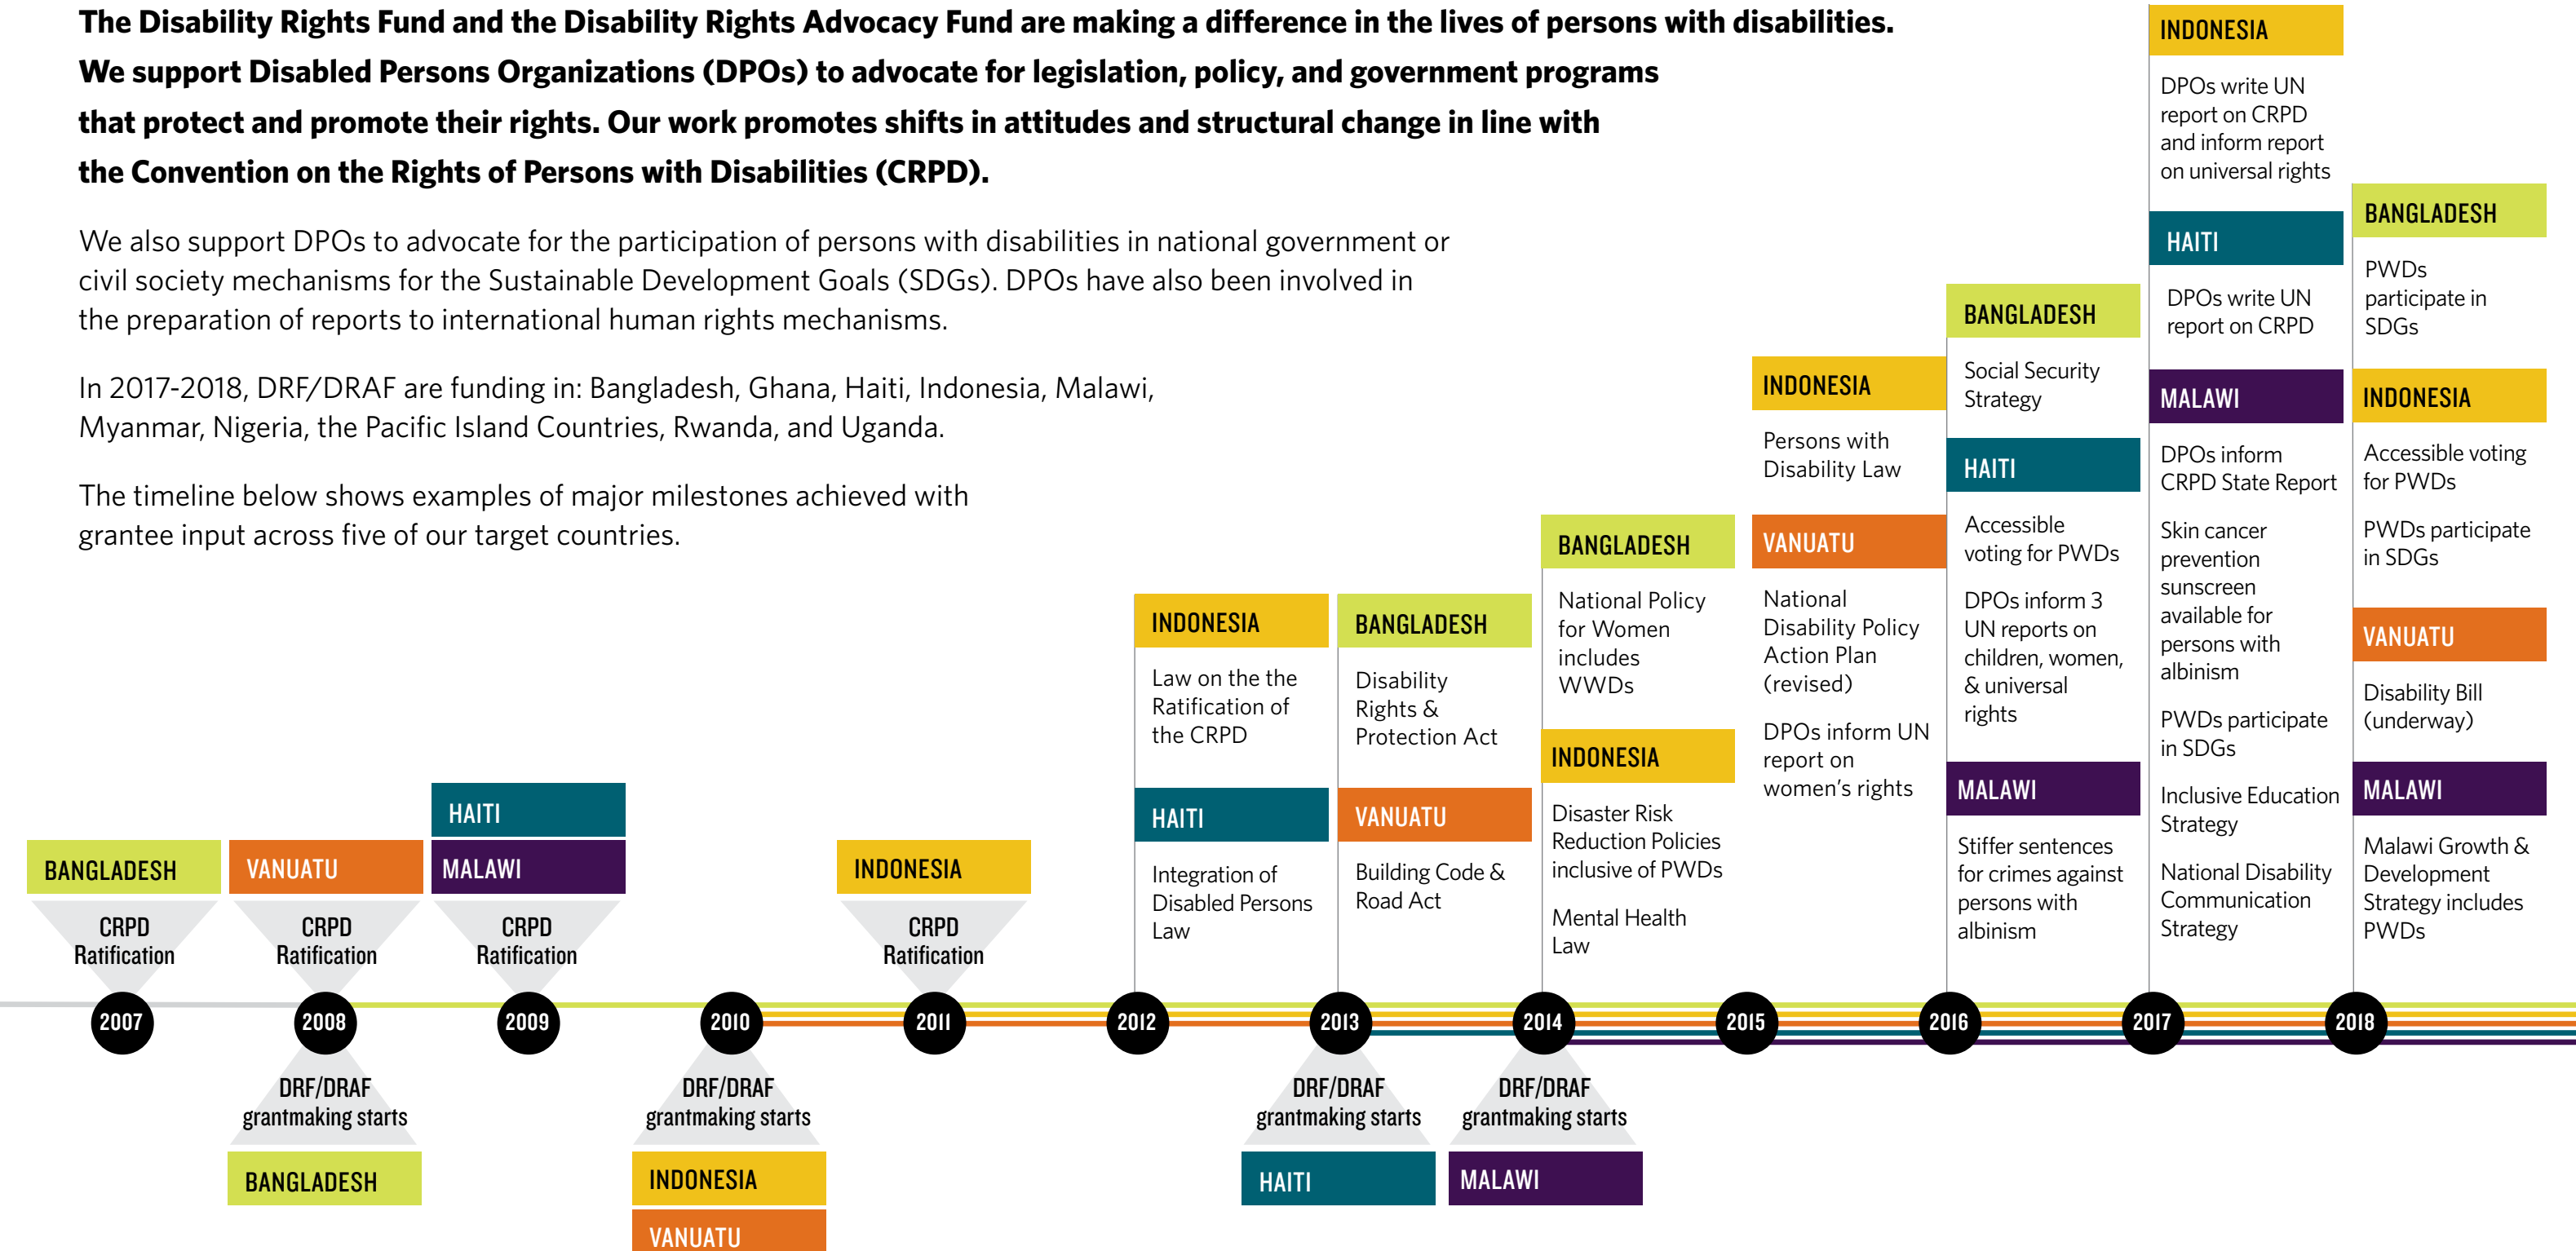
**The Disability Rights Fund and the Disability Rights Advocacy Fund are making a difference in the lives of persons with disabilities. We support Disabled Persons Organizations (DPOs) to advocate for legislation, policy, and government programs that protect and promote their rights. Our work promotes shifts in attitudes and structural change in line with the Convention on the Rights of Persons with Disabilities (CRPD).**

We also support DPOs to advocate for the participation of persons with disabilities in national government or civil society mechanisms for the Sustainable Development Goals (SDGs). DPOs have also been involved in the preparation of reports to international human rights mechanisms.

In 2017-2018, DRF/DRAF are funding in: Bangladesh, Ghana, Haiti, Indonesia, Malawi, Myanmar, Nigeria, the Pacific Island Countries, Rwanda, and Uganda.

The timeline below shows examples of major milestones achieved with grantee input across five of our target countries.

BANGLADESH
CRPD Ratification
2007

VANUATU
CRPD Ratification
2008
DRF/DRAF grantmaking starts
BANGLADESH

HAITI
MALAWI
CRPD Ratification
2009

2010
DRF/DRAF grantmaking starts
INDONESIA
VANUATU

INDONESIA
CRPD Ratification
2011

INDONESIA
Law on the the Ratification of the CRPD
HAITI
Integration of Disabled Persons Law
2012

BANGLADESH
Disability Rights & Protection Act
VANUATU
Building Code & Road Act
2013
DRF/DRAF grantmaking starts
HAITI

BANGLADESH
National Policy for Women includes WWDs
INDONESIA
Disaster Risk Reduction Policies inclusive of PWDs
Mental Health Law
2014
DRF/DRAF grantmaking starts
MALAWI

INDONESIA
Persons with Disability Law
VANUATU
National Disability Policy Action Plan (revised)
DPOs inform UN report on women's rights
2015

BANGLADESH
Social Security Strategy
HAITI
Accessible voting for PWDs
DPOs inform 3 UN reports on children, women, & universal rights
MALAWI
Stiffer sentences for crimes against persons with albinism
2016

INDONESIA
DPOs write UN report on CRPD and inform report on universal rights
HAITI
DPOs write UN report on CRPD
MALAWI
DPOs inform CRPD State Report
Skin cancer prevention sunscreen available for persons with albinism
PWDs participate in SDGs
Inclusive Education Strategy
National Disability Communication Strategy
2017

BANGLADESH
PWDs participate in SDGs
INDONESIA
Accessible voting for PWDs
PWDs participate in SDGs
VANUATU
Disability Bill (underway)
MALAWI
Malawi Growth & Development Strategy includes PWDs
2018